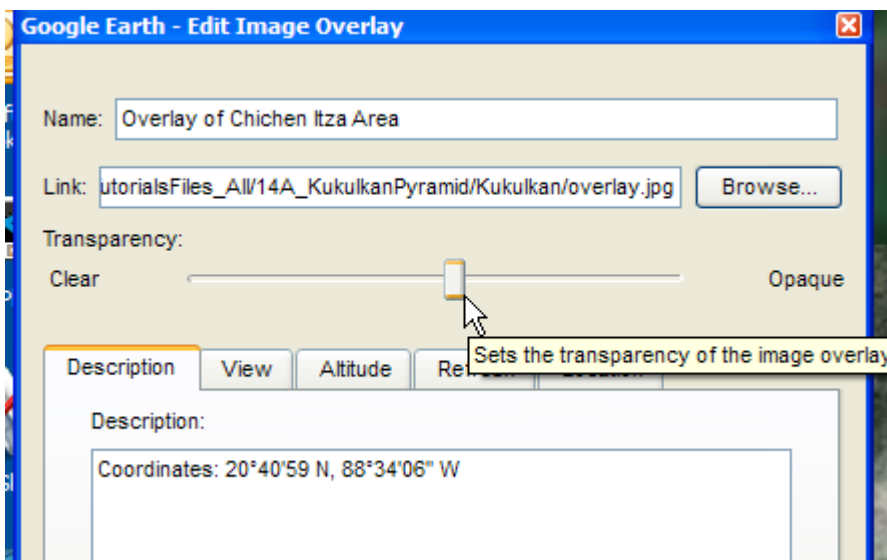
Google Earth - Edit Image Overlay

Name: Overlay of Chichen Itza Area

Link: utorialsFiles_All/14A_KukulkanPyramid/Kukulkan/overlay.jpg Browse...

Transparency:

Clear Opaque

Sets the transparency of the image overlay

Description View Altitude Re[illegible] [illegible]

Description:

Coordinates: 20°40'59 N, 88°34'06" W